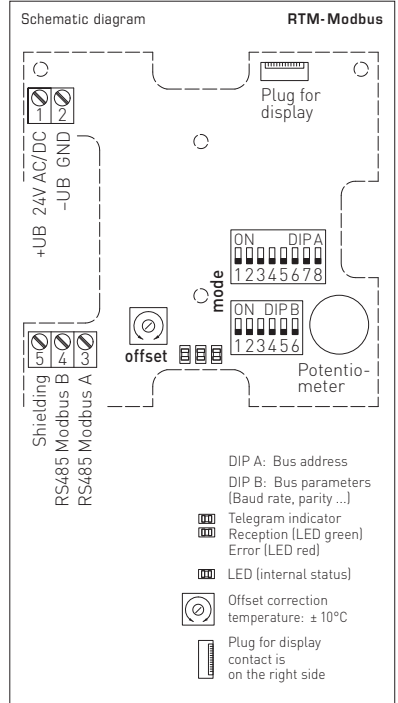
Schematic diagram

RTM-Modbus

Plug for display

1 2

+UB 24V AC/DC

-UB GND

ON DIP A
1 2 3 4 5 6 7 8

mode

ON DIP B
1 2 3 4 5 6

offset

Potentiometer

5 4 3

Shielding

RS485 Modbus B

RS485 Modbus A

DIP A: Bus address

DIP B: Bus parameters (Baud rate, parity ...)

Telegram indicator
Reception (LED green)
Error (LED red)

LED (internal status)

Offset correction temperature: ± 10°C

Plug for display contact is on the right side